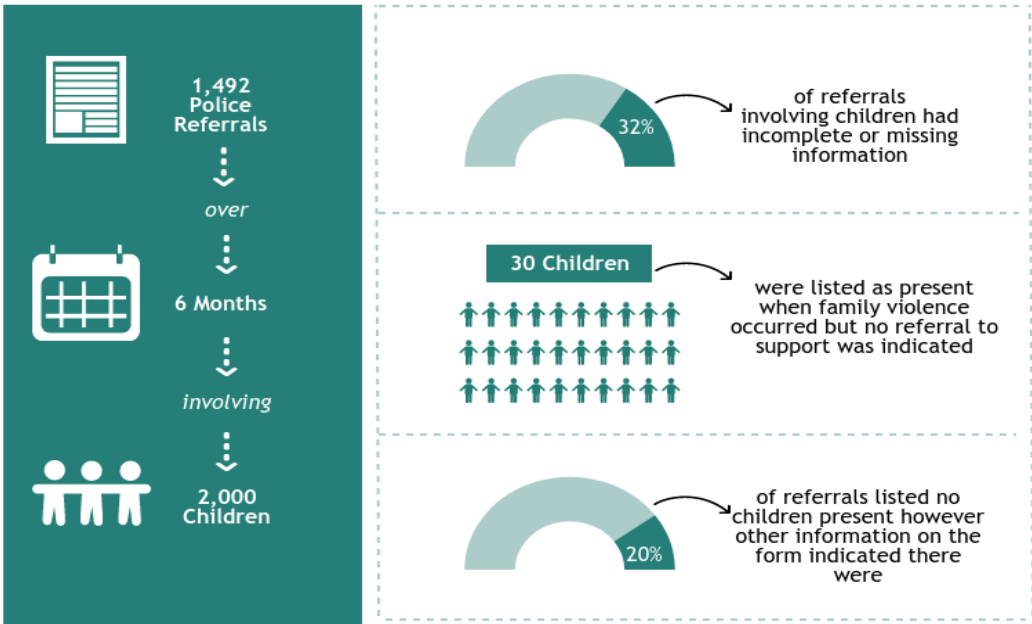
1,492 Police Referrals

over

6 Months

involving

2,000 Children

32%

of referrals involving children had incomplete or missing information

30 Children

were listed as present when family violence occurred but no referral to support was indicated

20%

of referrals listed no children present however other information on the form indicated there were